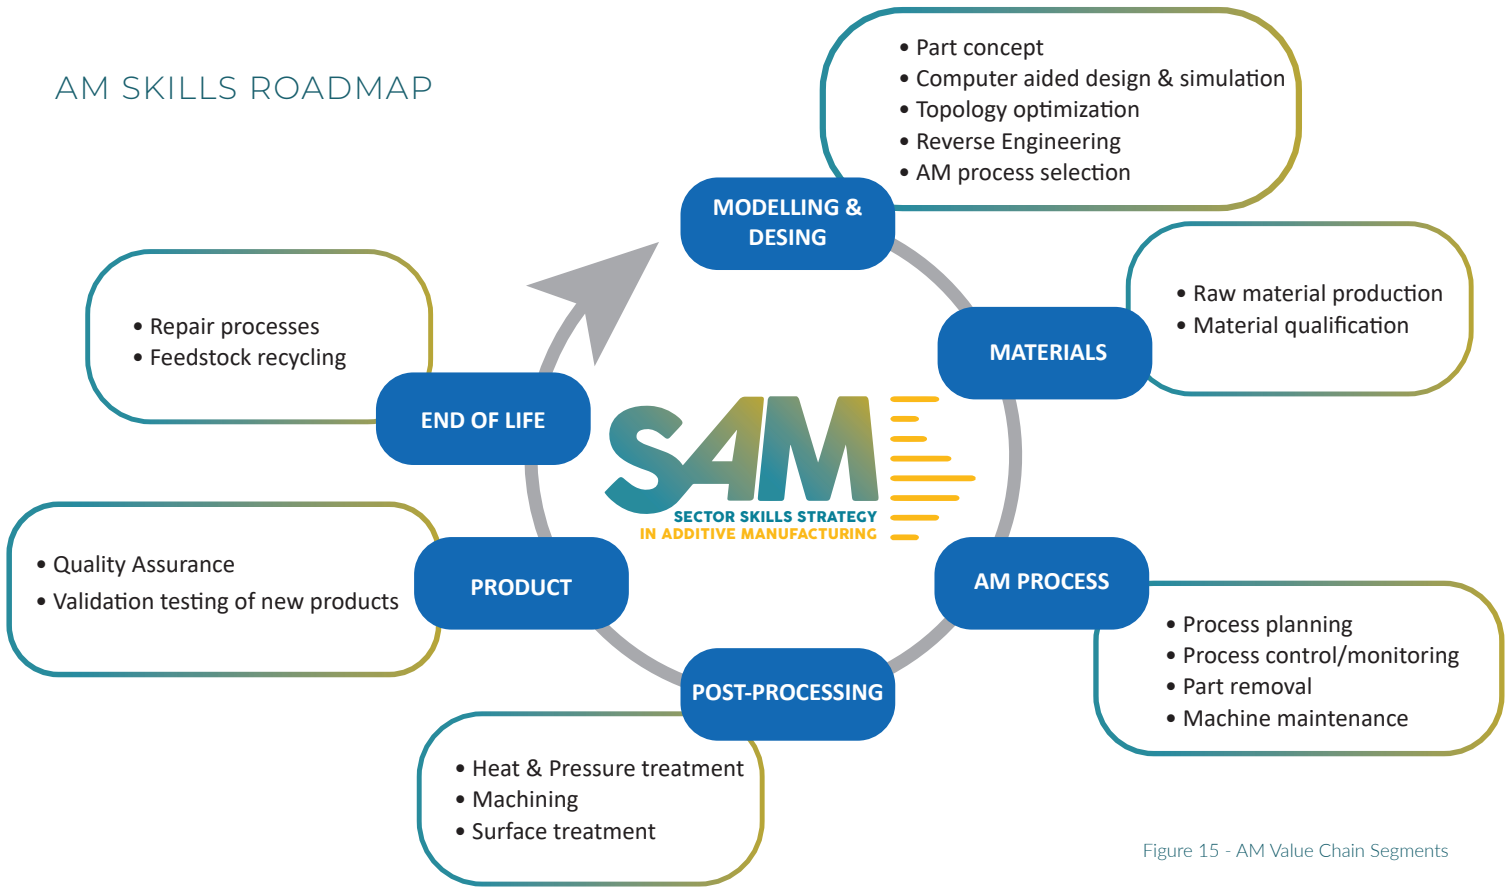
AM SKILLS ROADMAP

MODELLING & DESING

• Part concept
• Computer aided design & simulation
• Topology optimization
• Reverse Engineering
• AM process selection

MATERIALS

• Raw material production
• Material qualification

AM PROCESS

• Process planning
• Process control/monitoring
• Part removal
• Machine maintenance

POST-PROCESSING

• Heat & Pressure treatment
• Machining
• Surface treatment

PRODUCT

• Quality Assurance
• Validation testing of new products

END OF LIFE

• Repair processes
• Feedstock recycling

SAM
SECTOR SKILLS STRATEGY
IN ADDITIVE MANUFACTURING

Figure 15 - AM Value Chain Segments